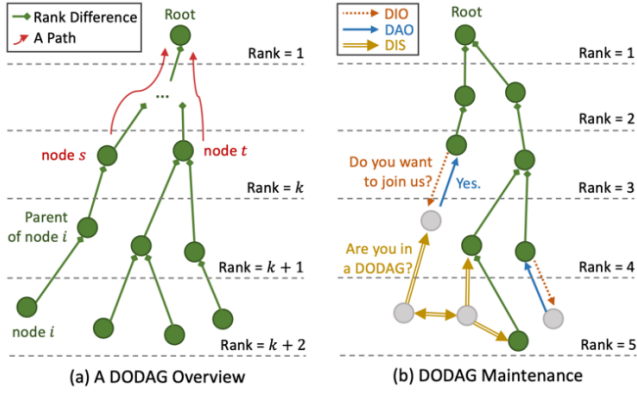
Rank Difference
A Path
Root
Rank = 1
...
node $s$
node $t$
Rank = $k$
Parent of node $i$
Rank = $k+1$
node $i$
Rank = $k+2$
(a) A DODAG Overview

DIO
DAO
DIS
Root
Rank = 1
Rank = 2
Do you want to join us?
Yes.
Rank = 3
Are you in a DODAG?
Rank = 4
Rank = 5
(b) DODAG Maintenance